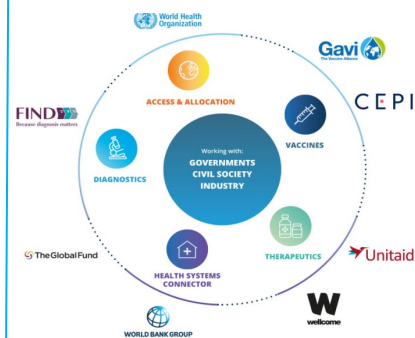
World Health Organization

Gavi
The Vaccine Alliance

CEPI

FIND
Because diagnosis matters

ACCESS & ALLOCATION

VACCINES

DIAGNOSTICS

Working with:
GOVERNMENTS
CIVIL SOCIETY
INDUSTRY

THERAPEUTICS

HEALTH SYSTEMS CONNECTOR

The Global Fund

Unitaid

WORLD BANK GROUP

wellcome